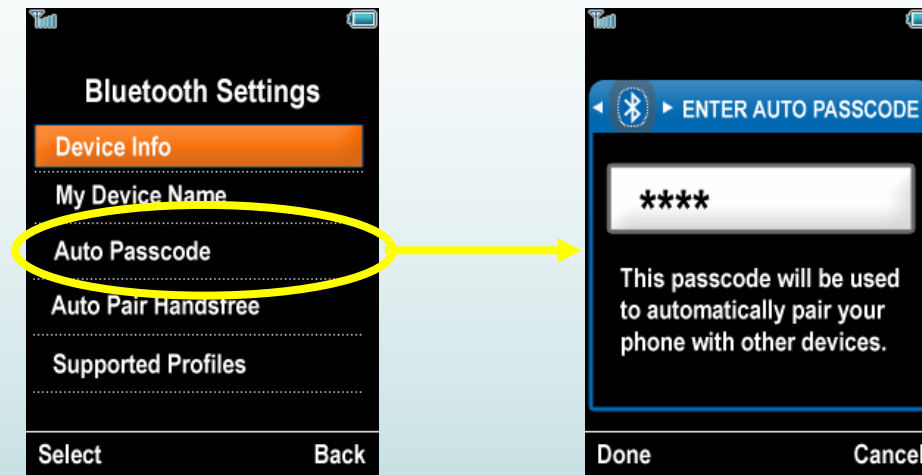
Bluetooth Settings

Device Info

My Device Name

Auto Passcode

Auto Pair Handsfree

Supported Profiles

Select

Back

ENTER AUTO PASSCODE

****

This passcode will be used to automatically pair your phone with other devices.

Done

Cancel